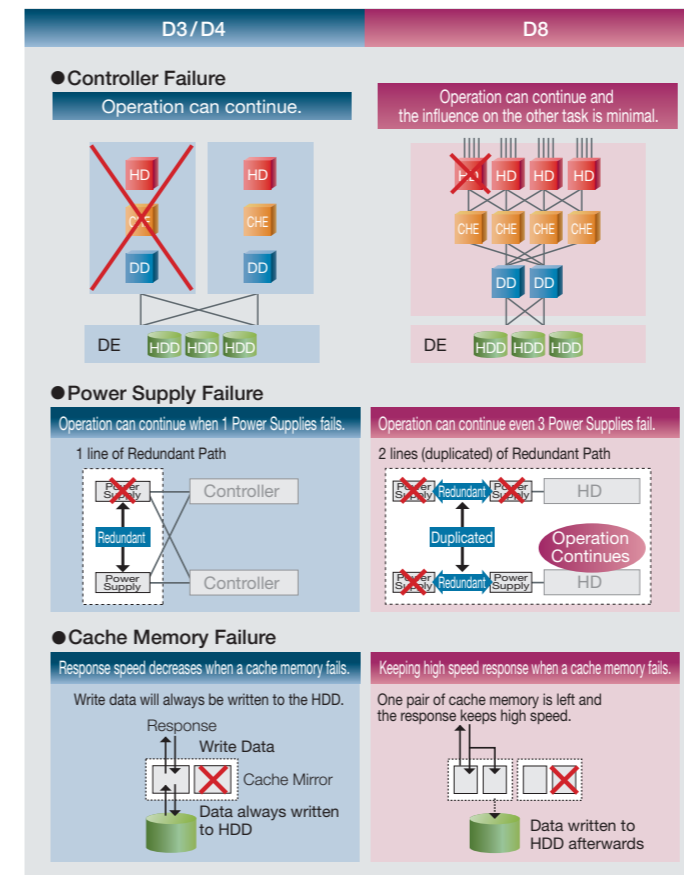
D3/D4

D8

●Controller Failure

Operation can continue.

Operation can continue and the influence on the other task is minimal.

HD

CHE

DD

HD

CHE

DD

DE

HDD HDD HDD

HD HD HD HD

CHE CHE CHE CHE

DD DD

DE

HDD HDD HDD

●Power Supply Failure

Operation can continue when 1 Power Supplies fails.

1 line of Redundant Path

Power Supply

Controller

Redundant

Power Supply

Controller

Operation can continue even 3 Power Supplies fail.

2 lines (duplicated) of Redundant Path

Power Supply

Redundant

Power Supply

HD

Duplicated

Operation Continues

Power Supply

Redundant

Power Supply

HD

●Cache Memory Failure

Response speed decreases when a cache memory fails.

Write data will always be written to the HDD.

Response

Write Data

Cache Mirror

Data always written to HDD

Keeping high speed response when a cache memory fails.

One pair of cache memory is left and the response keeps high speed.

Data written to HDD afterwards